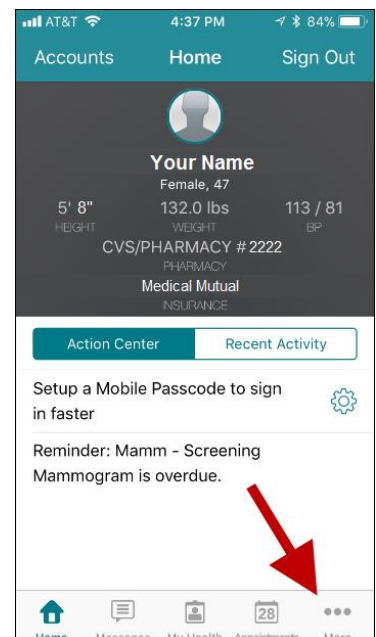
AT&T 4:37 PM 84%

Accounts Home Sign Out

Your Name
Female, 47

5' 8"
HEIGHT

132.0 lbs
WEIGHT

113 / 81
BP

CVS/PHARMACY # 2222
PHARMACY

Medical Mutual
INSURANCE

Action Center
Recent Activity

Setup a Mobile Passcode to sign in faster

Reminder: Mamm - Screening Mammogram is overdue.

28

Home Messages My Health Appointments More